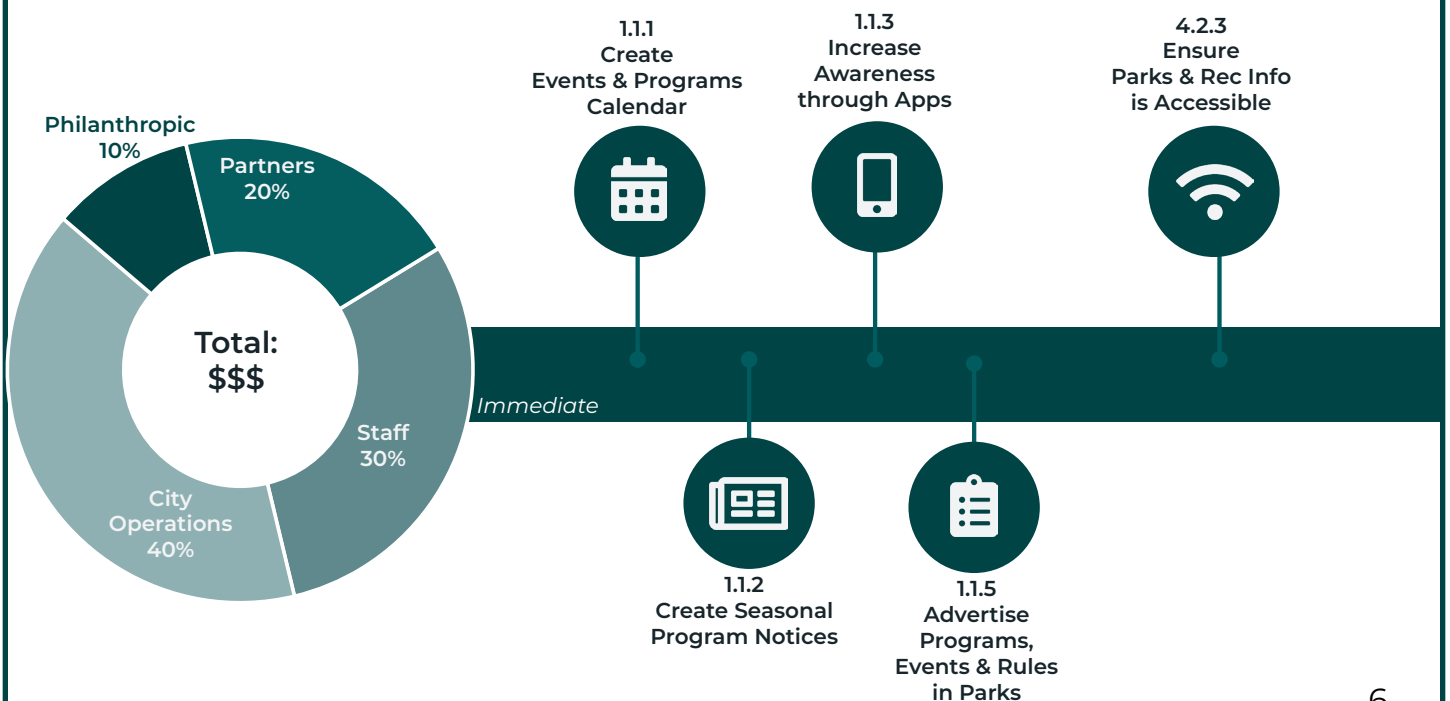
Philanthropic
10%

Partners
20%

Staff
30%

City
Operations
40%

Total:
$$$

1.1.1
Create
Events & Programs
Calendar

1.1.3
Increase
Awareness
through Apps

4.2.3
Ensure
Parks & Rec Info
is Accessible

Immediate

1.1.2
Create Seasonal
Program Notices

1.1.5
Advertise
Programs,
Events & Rules
in Parks

6